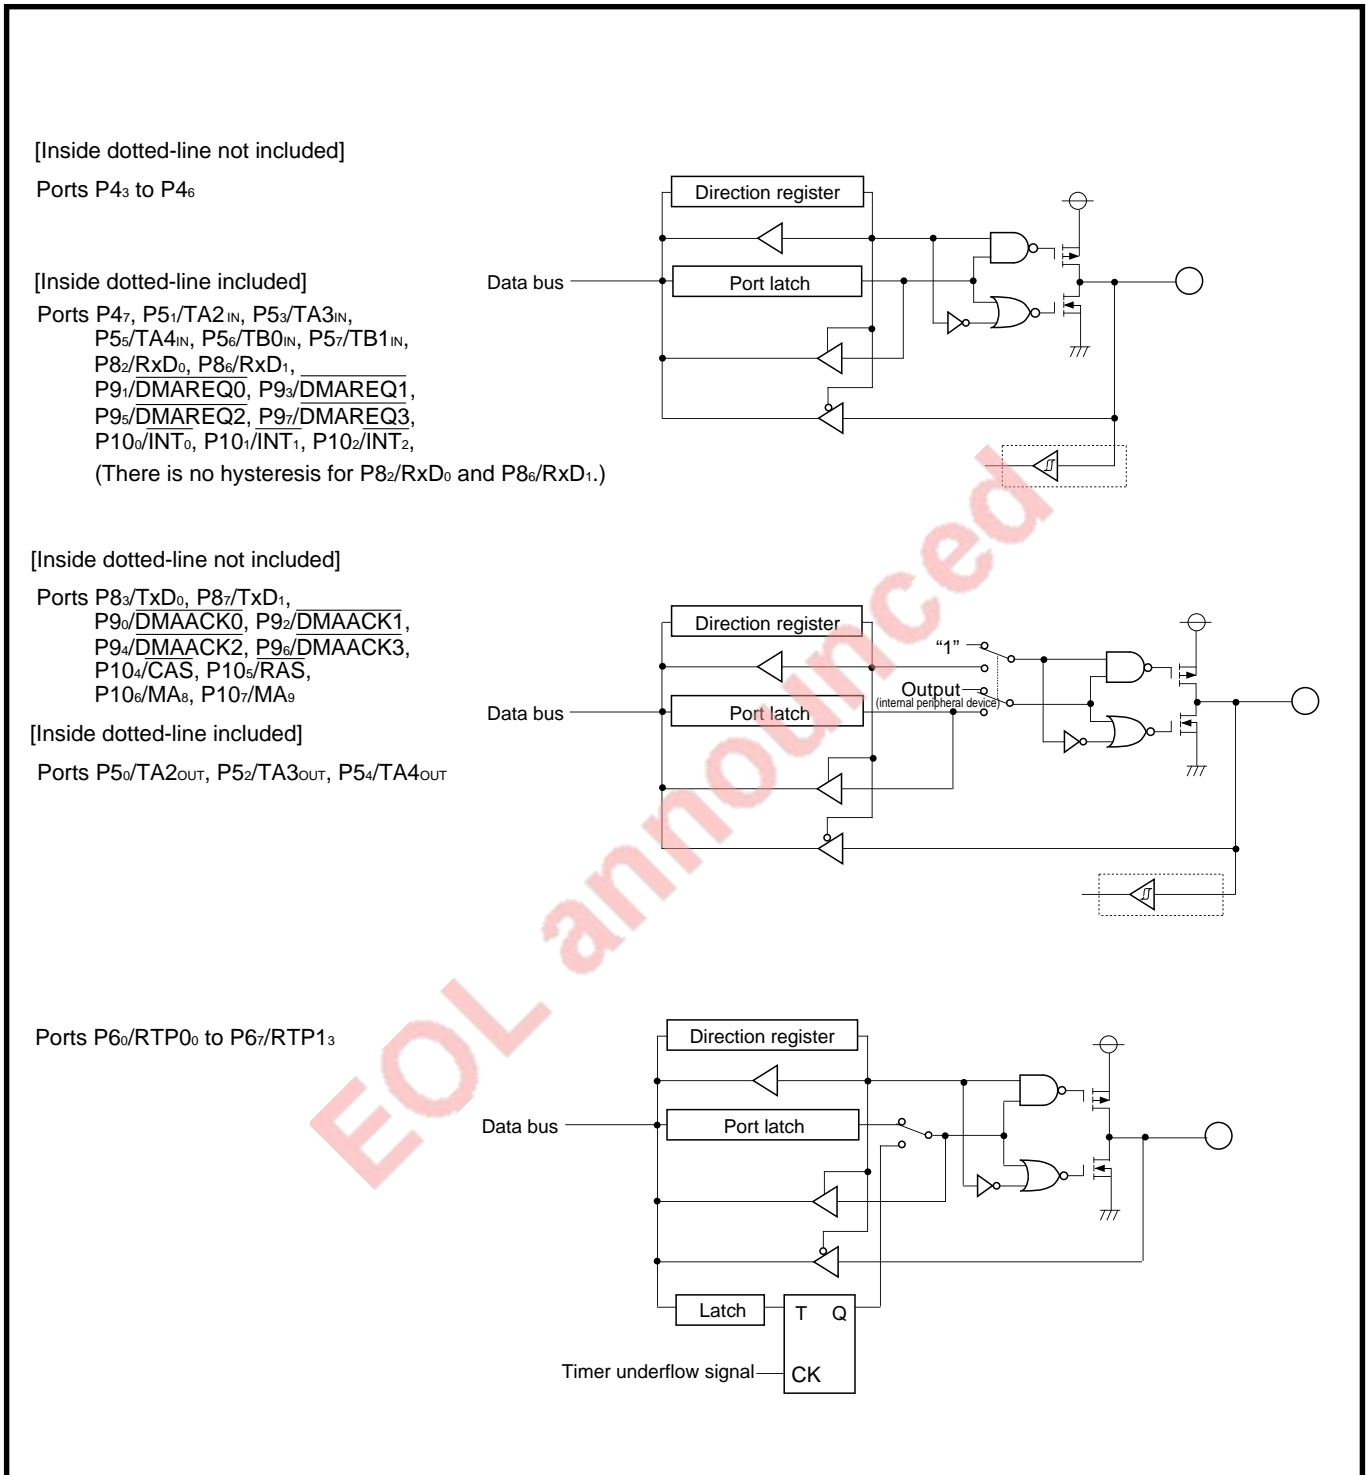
[Inside dotted-line not included]

Ports $P4_3$ to $P4_6$

Direction register

[Inside dotted-line included]

Data bus

Port latch

Ports $P4_7$, $P5_1$/TA2$_{IN}$, $P5_3$/TA3$_{IN}$, $P5_5$/TA4$_{IN}$, $P5_6$/TB0$_{IN}$, $P5_7$/TB1$_{IN}$, $P8_2$/RxD$_0$, $P8_6$/RxD$_1$, $P9_1$/$\overline{DMAREQ0}$, $P9_3$/$\overline{DMAREQ1}$, $P9_5$/$\overline{DMAREQ2}$, $P9_7$/$\overline{DMAREQ3}$, $P10_0$/$\overline{INT_0}$, $P10_1$/$\overline{INT_1}$, $P10_2$/$\overline{INT_2}$,
(There is no hysteresis for $P8_2$/RxD$_0$ and $P8_6$/RxD$_1$.)

[Inside dotted-line not included]

Ports $P8_3$/TxD$_0$, $P8_7$/TxD$_1$, $P9_0$/$\overline{DMAACK0}$, $P9_2$/$\overline{DMAACK1}$, $P9_4$/$\overline{DMAACK2}$, $P9_6$/$\overline{DMAACK3}$, $P10_4$/$\overline{CAS}$, $P10_5$/$\overline{RAS}$, $P10_6$/MA$_8$, $P10_7$/MA$_9$

Direction register

“1”

Output
(internal peripheral device)

Data bus

Port latch

[Inside dotted-line included]

Ports $P5_0$/TA2$_{OUT}$, $P5_2$/TA3$_{OUT}$, $P5_4$/TA4$_{OUT}$

EOL announced

Ports $P6_0$/RTP0$_0$ to $P6_7$/RTP1$_3$

Direction register

Data bus

Port latch

Latch

T Q

Timer underflow signal

CK